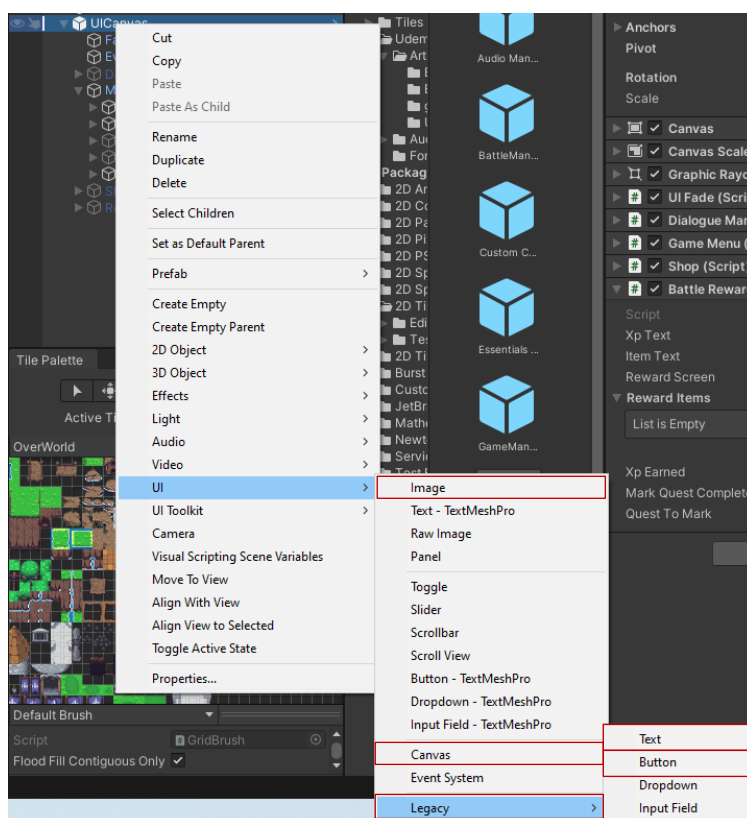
UICanvas

Cut
Copy
Paste
Paste As Child

Rename
Duplicate
Delete

Select Children

Set as Default Parent

Prefab

Create Empty
Create Empty Parent
2D Object
3D Object
Effects
Light
Audio
Video
UI
UI Toolkit
Camera
Visual Scripting Scene Variables
Move To View
Align With View
Align View to Selected
Toggle Active State

Properties...

Image
Text - TextMeshPro
Raw Image
Panel

Toggle
Slider
Scrollbar
Scroll View
Button - TextMeshPro
Dropdown - TextMeshPro
Input Field - TextMeshPro

Canvas
Event System

Legacy

Text
Button
Dropdown
Input Field

Tiles
Udem
Art
Aud
For
Packag
2D Ar
2D Co
2D Pa
2D Pi
2D PS
2D Sp
2D Sp
2D Ti
Edi
Tes
2D Ti
Burst
Custo
JetBr
Mathe
Newt
Servic

Audio Man...
BattleMan...
Custom C...
Essentials ...
GameMan...

Tile Palette
Active Ti
OverWorld
Default Brush
Script
GridBrush
Flood Fill Contiguous Only

Anchors
Pivot
Rotation
Scale
Canvas
Canvas Scale
Graphic Rayc
UI Fade (Scri
Dialogue Mar
Game Menu (
Shop (Script)
Battle Rewar
Script
Xp Text
Item Text
Reward Screen
Reward Items
List is Empty
Xp Earned
Mark Quest Complete
Quest To Mark